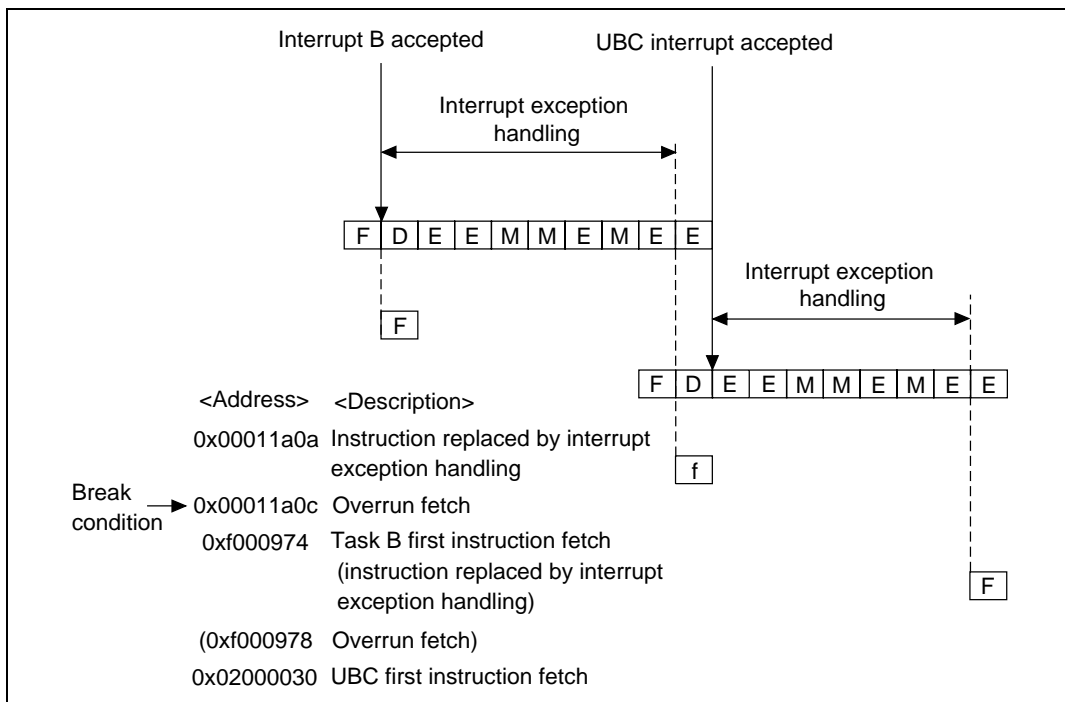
Interrupt B accepted

UBC interrupt accepted

Interrupt exception handling

F D E E M M E M E E

F

Interrupt exception handling

F D E E M M E M E E

<Address> <Description>

0x00011a0a Instruction replaced by interrupt exception handling

f

Break condition → 0x00011a0c Overrun fetch

0xf000974 Task B first instruction fetch (instruction replaced by interrupt exception handling)

F

(0xf000978 Overrun fetch)

0x02000030 UBC first instruction fetch